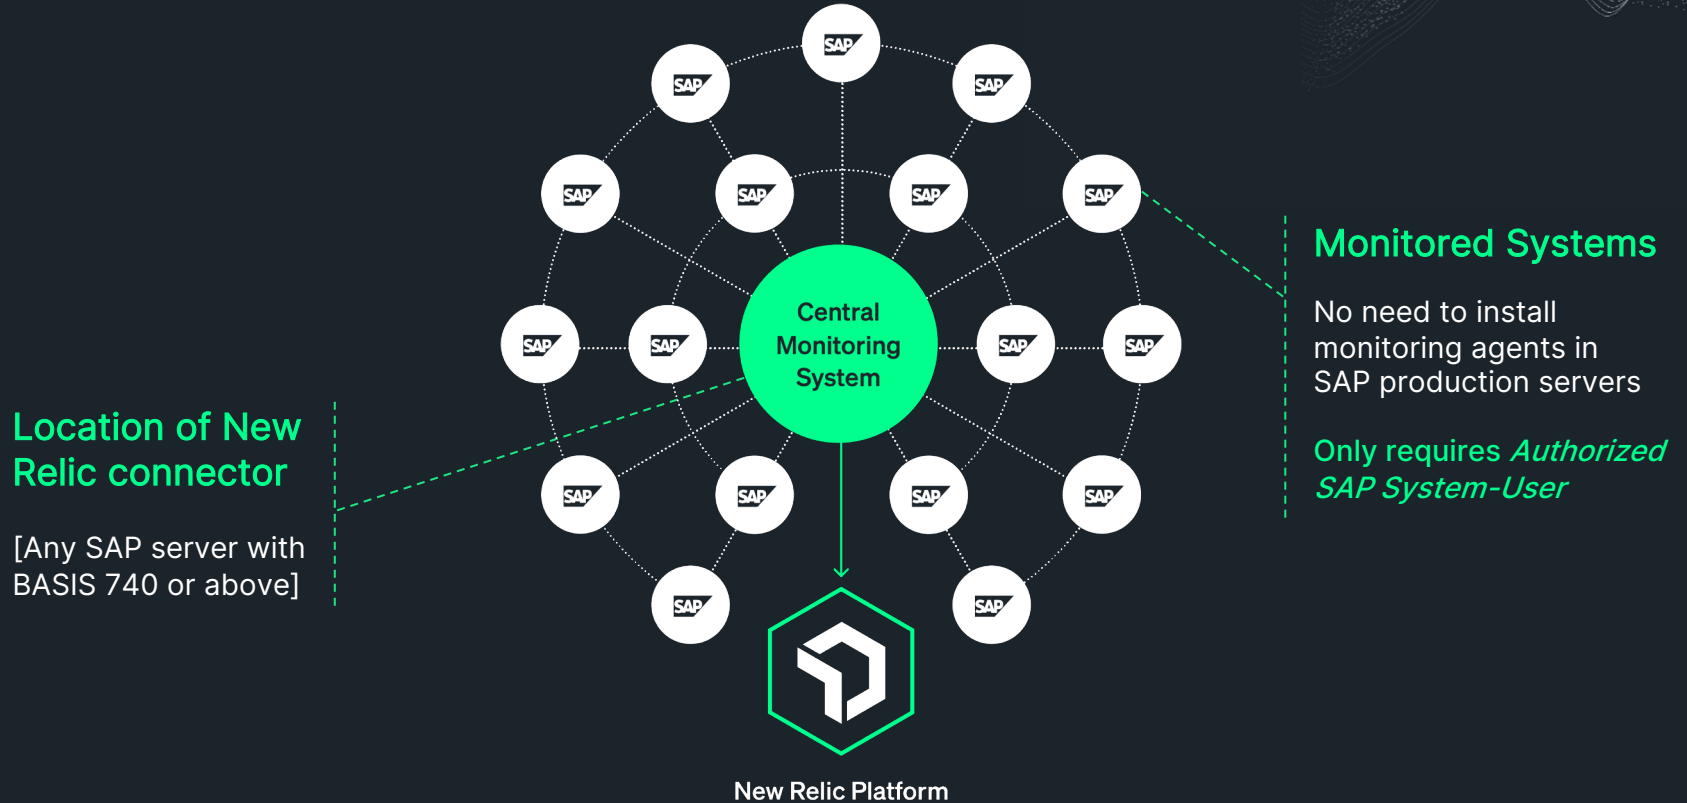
Location of New Relic connector

[Any SAP server with BASIS 740 or above]

SAP

SAP

SAP

SAP

SAP

SAP

SAP

SAP

SAP

Central Monitoring System

SAP

SAP

SAP

SAP

SAP

SAP

SAP

SAP

SAP

New Relic Platform

Monitored Systems

No need to install monitoring agents in SAP production servers

Only requires *Authorized SAP System-User*